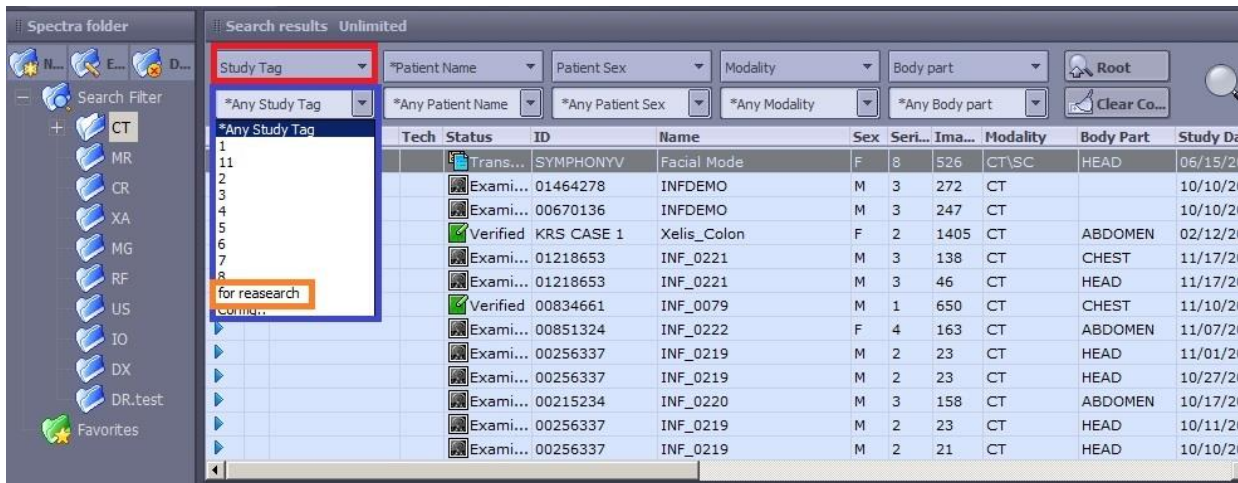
Spectra folder

N... E... D...

Search Filter

CT
MR
CR
XA
MG
RF
US
IO
DX
DR.test
Favorites

Search results Unlimited

Study Tag | *Patient Name | Patient Sex | Modality | Body part | Root

*Any Study Tag | *Any Patient Name | *Any Patient Sex | *Any Modality | *Any Body part | Clear Co...

*Any Study Tag
1
11
2
3
4
5
6
7
8
for reasearch
Config..

| Tech | Status | ID | Name | Sex | Seri... | Ima... | Modality | Body Part | Study Da |
|---|---|---|---|---|---|---|---|---|---|
| | Trans... | SYMPHONYV | Facial Mode | F | 8 | 526 | CT\SC | HEAD | 06/15/2 |
| | Exami... | 01464278 | INFDEMO | M | 3 | 272 | CT | | 10/10/2 |
| | Exami... | 00670136 | INFDEMO | M | 3 | 247 | CT | | 10/10/2 |
| | Verified | KRS CASE 1 | Xelis_Colon | F | 2 | 1405 | CT | ABDOMEN | 02/12/2 |
| | Exami... | 01218653 | INF_0221 | M | 3 | 138 | CT | CHEST | 11/17/2 |
| | Exami... | 01218653 | INF_0221 | M | 3 | 46 | CT | HEAD | 11/17/2 |
| | Verified | 00834661 | INF_0079 | M | 1 | 650 | CT | CHEST | 11/10/2 |
| | Exami... | 00851324 | INF_0222 | F | 4 | 163 | CT | ABDOMEN | 11/07/2 |
| | Exami... | 00256337 | INF_0219 | M | 2 | 23 | CT | HEAD | 11/01/2 |
| | Exami... | 00256337 | INF_0219 | M | 2 | 23 | CT | HEAD | 10/27/2 |
| | Exami... | 00215234 | INF_0220 | M | 3 | 158 | CT | ABDOMEN | 10/17/2 |
| | Exami... | 00256337 | INF_0219 | M | 2 | 23 | CT | HEAD | 10/11/2 |
| | Exami... | 00256337 | INF_0219 | M | 2 | 21 | CT | HEAD | 10/10/2 |